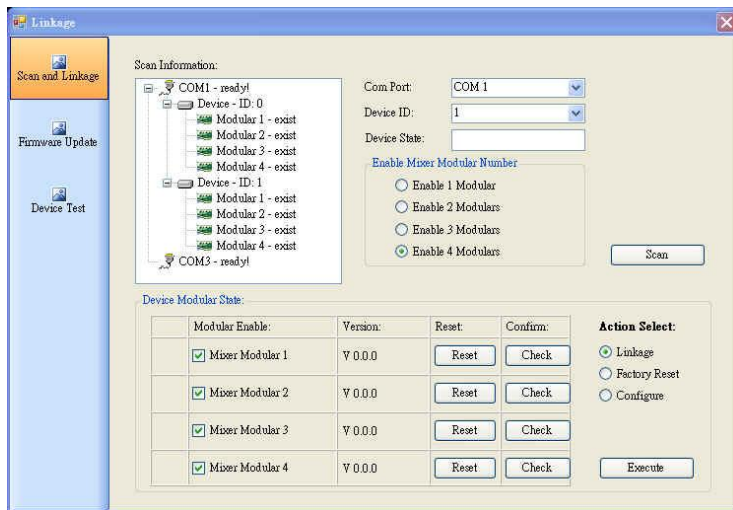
Linkage

Scan and Linkage

Firmware Update

Device Test

Scan Information:

COM1 - ready!
Device - ID: 0
Modular 1 - exist
Modular 2 - exist
Modular 3 - exist
Modular 4 - exist
Device - ID: 1
Modular 1 - exist
Modular 2 - exist
Modular 3 - exist
Modular 4 - exist
COM3 - ready!

Com Port: COM 1
Device ID: 1
Device State:

Enable Mixer Modular Number
Enable 1 Modular
Enable 2 Modulars
Enable 3 Modulars
Enable 4 Modulars

Scan

Device Modular State:

| | Modular Enable: | Version: | Reset: | Confirm: |
|---|---|---|---|---|
| | Mixer Modular 1 | V 0.0.0 | Reset | Check |
| | Mixer Modular 2 | V 0.0.0 | Reset | Check |
| | Mixer Modular 3 | V 0.0.0 | Reset | Check |
| | Mixer Modular 4 | V 0.0.0 | Reset | Check |

Action Select:
Linkage
Factory Reset
Configure

Execute